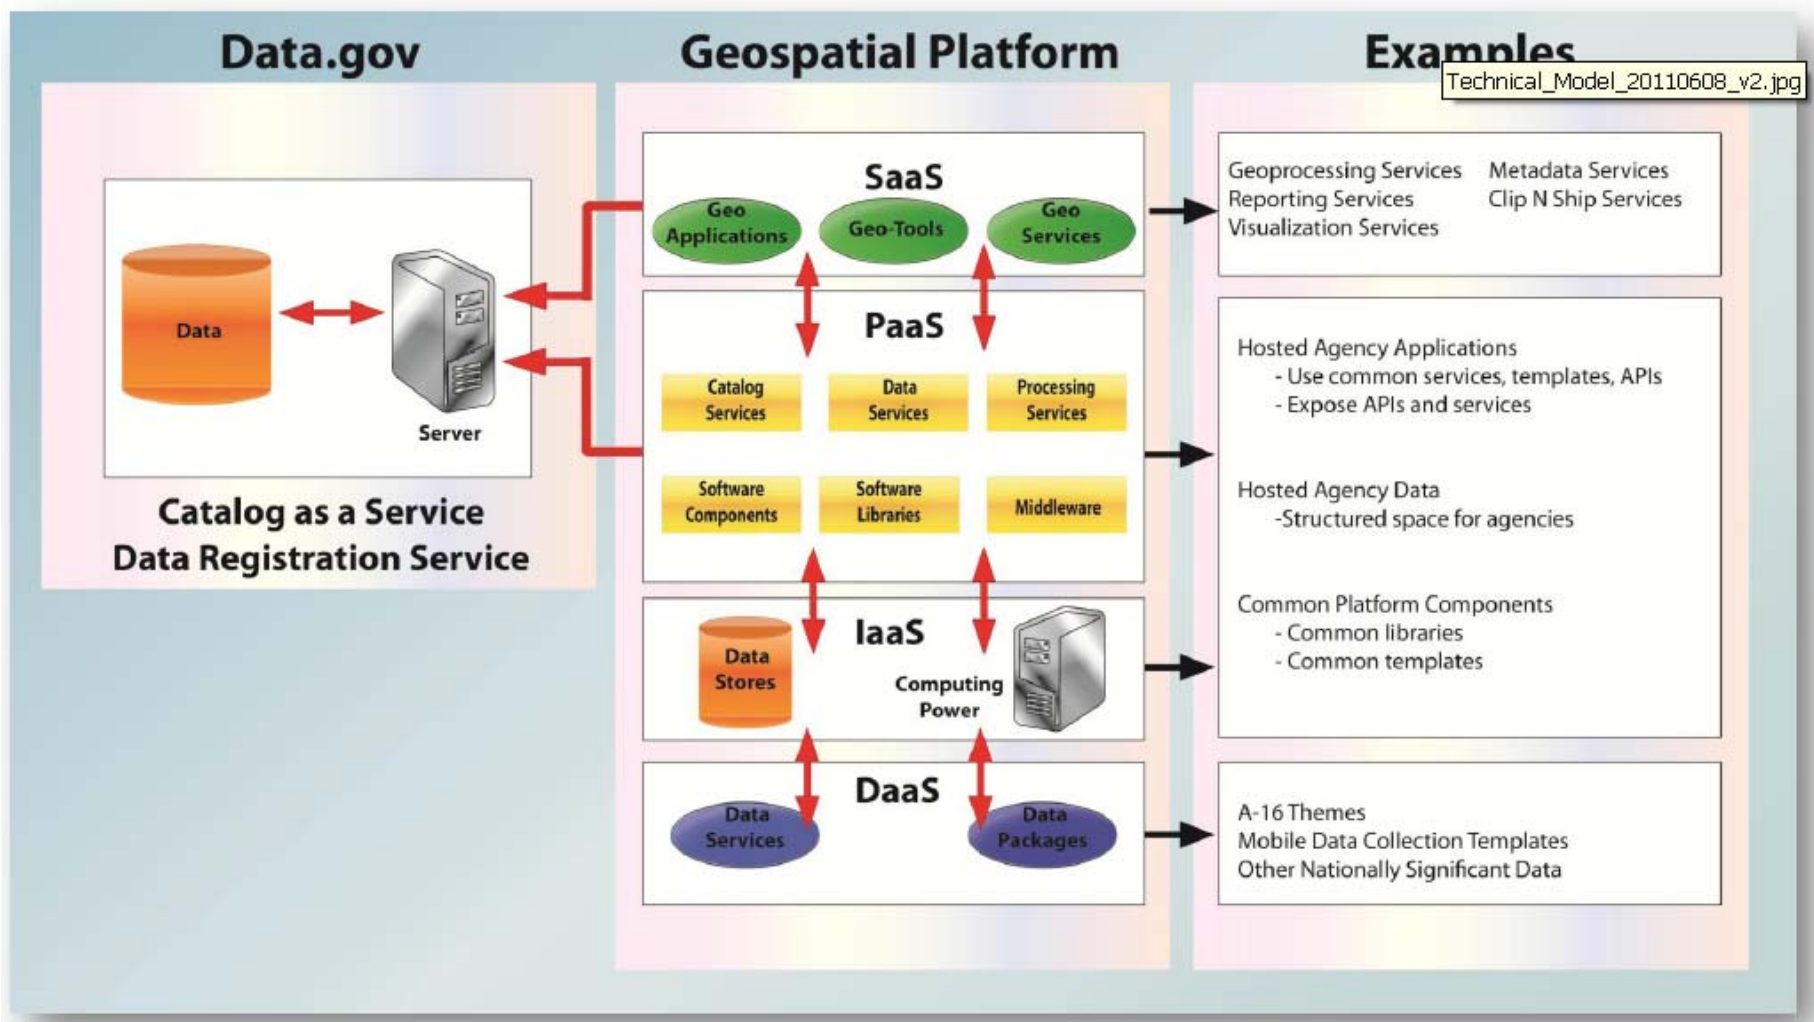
Data.gov

Geospatial Platform

Examples

Technical_Model_20110608_v2.jpg

Data

Server

Catalog as a Service
Data Registration Service

SaaS

Geo Applications

Geo-Tools

Geo Services

PaaS

Catalog Services

Data Services

Processing Services

Software Components

Software Libraries

Middleware

IaaS

Data Stores

Computing Power

DaaS

Data Services

Data Packages

Geoprocessing Services
Reporting Services
Visualization Services

Metadata Services
Clip N Ship Services

Hosted Agency Applications
- Use common services, templates, APIs
- Expose APIs and services

Hosted Agency Data
-Structured space for agencies

Common Platform Components
- Common libraries
- Common templates

A-16 Themes
Mobile Data Collection Templates
Other Nationally Significant Data